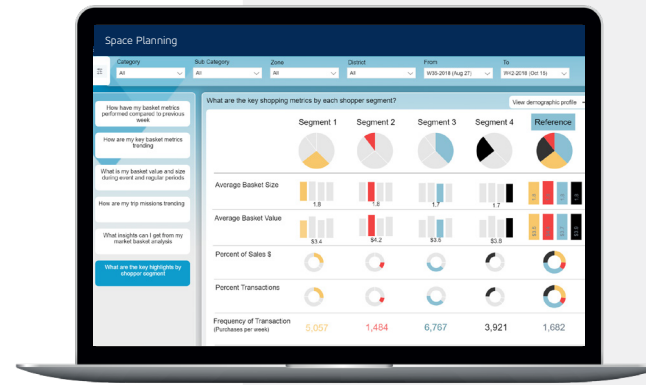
Space Planning

Category
All

Sub Category
All

Zone
All

District
All

From
W35-2018 (Aug 27)

To
W42-2018 (Oct 15)

How have my basket metrics performed compared to previous week

How are my key basket metrics trending

What is my basket value and size during event and regular periods

How are my trip missions trending

What insights can I get from my market basket analysis

What are the key highlights by shopper segment

What are the key shopping metrics by each shopper segment?

View demographic profile

| | Segment 1 | Segment 2 | Segment 3 | Segment 4 | Reference |
|---|---|---|---|---|---|
| Average Basket Size | 1.8 | 1.8 | 1.7 | 1.8 | |
| Average Basket Value | $3.4 | $4.2 | $3.6 | $3.4 | |
| Percent of Sales $ | | | | | |
| Percent Transactions | | | | | |
| Frequency of Transaction (Purchases per week) | 5,057 | 1,484 | 6,767 | 3,921 | 1,682 |